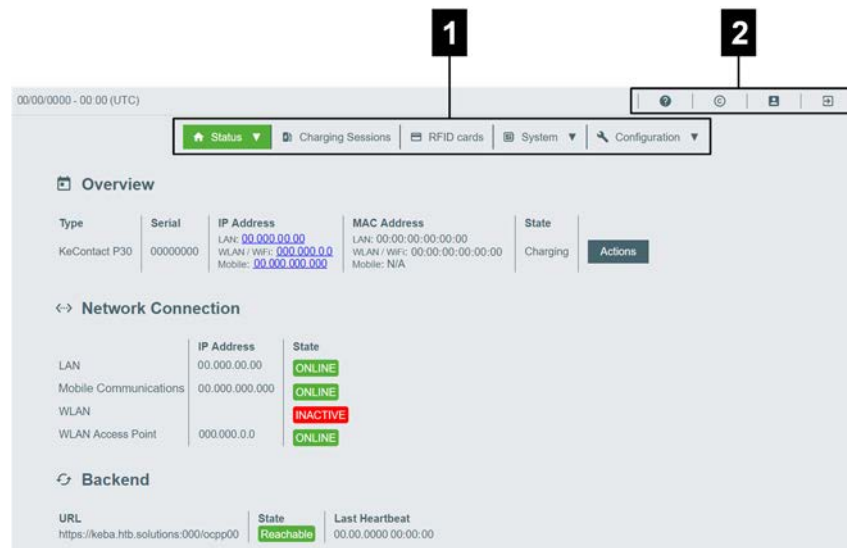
1

2

00/00/0000 - 00:00 (UTC)

Status ▼ | Charging Sessions | RFID cards | System ▼ | Configuration ▼

Overview

| Type | Serial | IP Address | MAC Address | State | |
|---|---|---|---|---|---|
| KeContact P30 | 00000000 | LAN: 00.000.00.00 WLAN / WiFi: 000.000.0.0 Mobile: 00.000.000.000 | LAN: 00:00:00:00:00:00 WLAN / WiFi: 00:00:00:00:00:00 Mobile: N/A | Charging | Actions |

Network Connection

| | IP Address | State |
|---|---|---|
| LAN | 00.000.00.00 | ONLINE |
| Mobile Communications | 00.000.000.000 | ONLINE |
| WLAN | | INACTIVE |
| WLAN Access Point | 000.000.0.0 | ONLINE |

Backend

| URL | State | Last Heartbeat |
|---|---|---|
| https://keba.htb.solutions:000/ocpp00 | Reachable | 00.00.0000 00:00:00 |